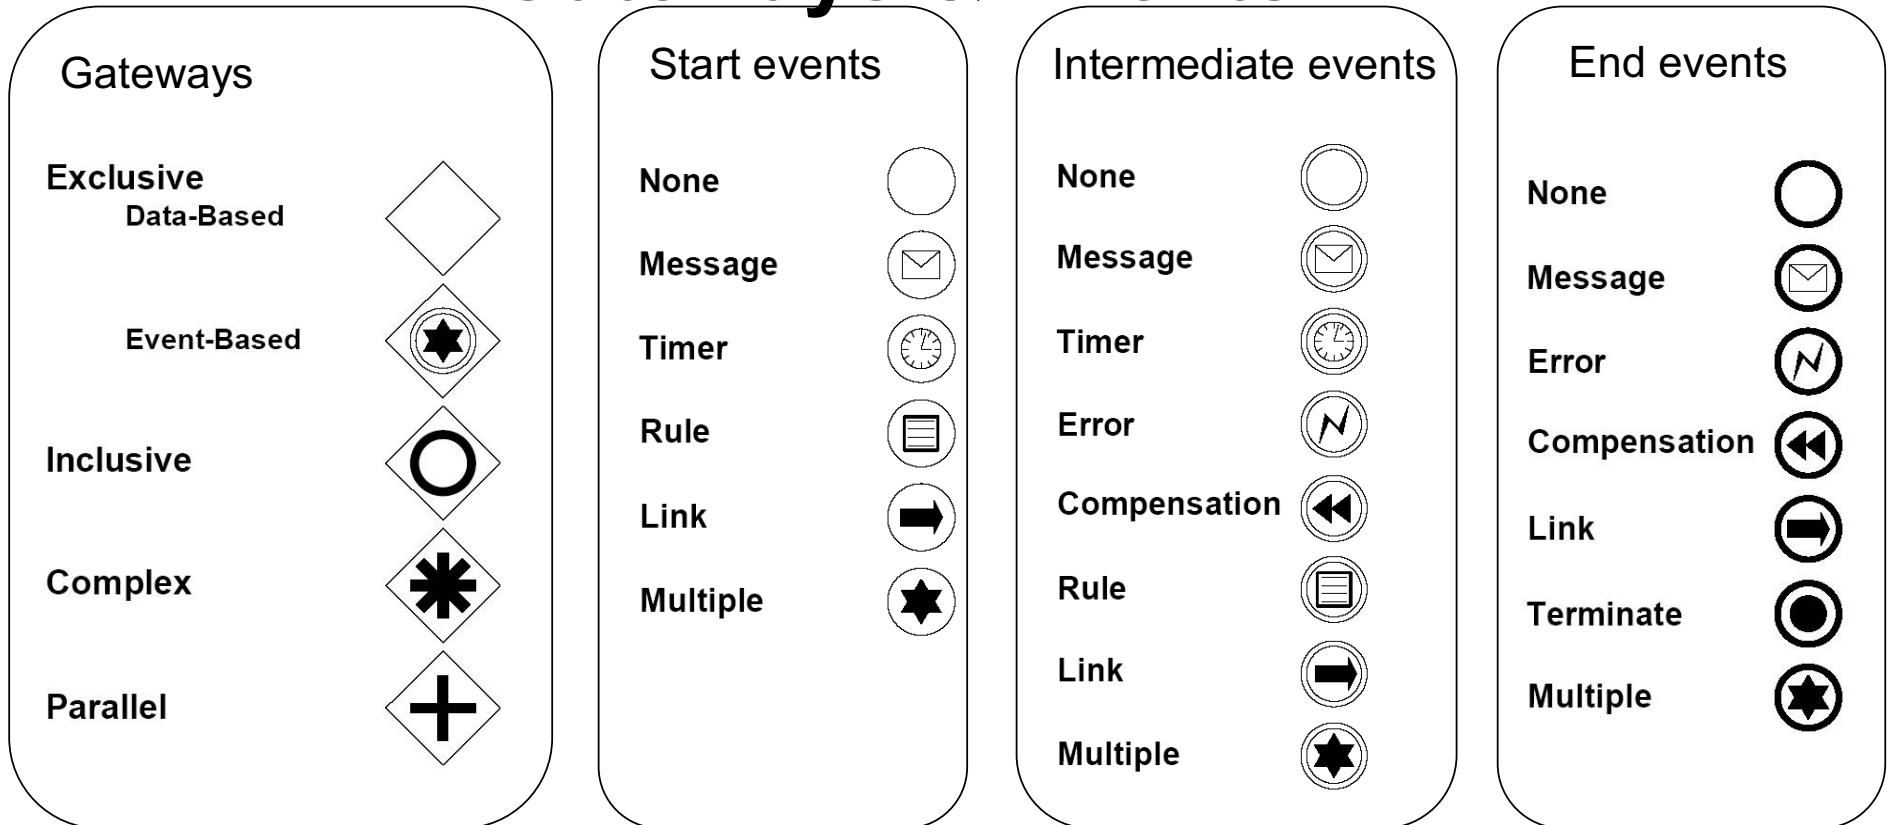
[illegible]

Gateways

Exclusive
Data-Based

Event-Based

Inclusive

Complex

Parallel

Start events

None

Message

Timer

Rule

Link

Multiple

Intermediate events

None

Message

Timer

Error

Compensation

Rule

Link

Multiple

End events

None

Message

Error

Compensation

Link

Terminate

Multiple